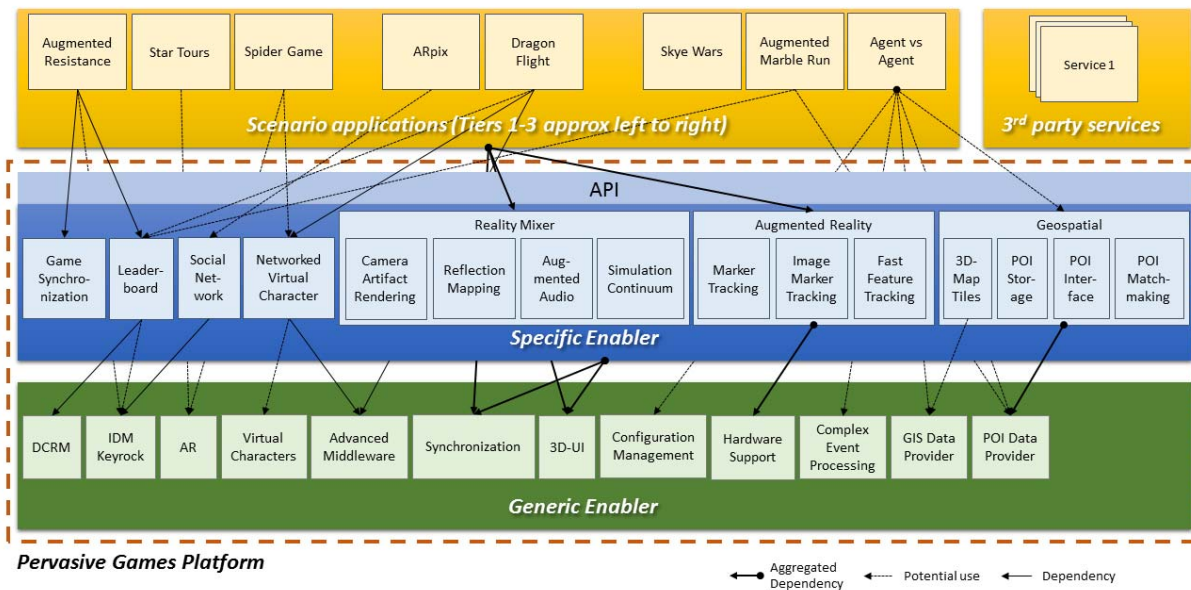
Augmented Resistance

Star Tours

Spider Game

ARpix

Dragon Flight

Skye Wars

Augmented Marble Run

Agent vs Agent

Service 1

Scenario applications (Tiers 1-3 approx left to right)

3rd party services

API

Game Synchronization

Leaderboard

Social Network

Networked Virtual Character

Reality Mixer

Camera Artifact Rendering

Reflection Mapping

Augmented Audio

Simulation Continuum

Augmented Reality

Marker Tracking

Image Marker Tracking

Fast Feature Tracking

Geospatial

3D-Map Tiles

POI Storage

POI Interface

POI Matchmaking

Specific Enabler

DCRM

IDM Keyrock

AR

Virtual Characters

Advanced Middleware

Synchronization

3D-UI

Configuration Management

Hardware Support

Complex Event Processing

GIS Data Provider

POI Data Provider

Generic Enabler

Pervasive Games Platform

Aggregated Dependency

Potential use

Dependency